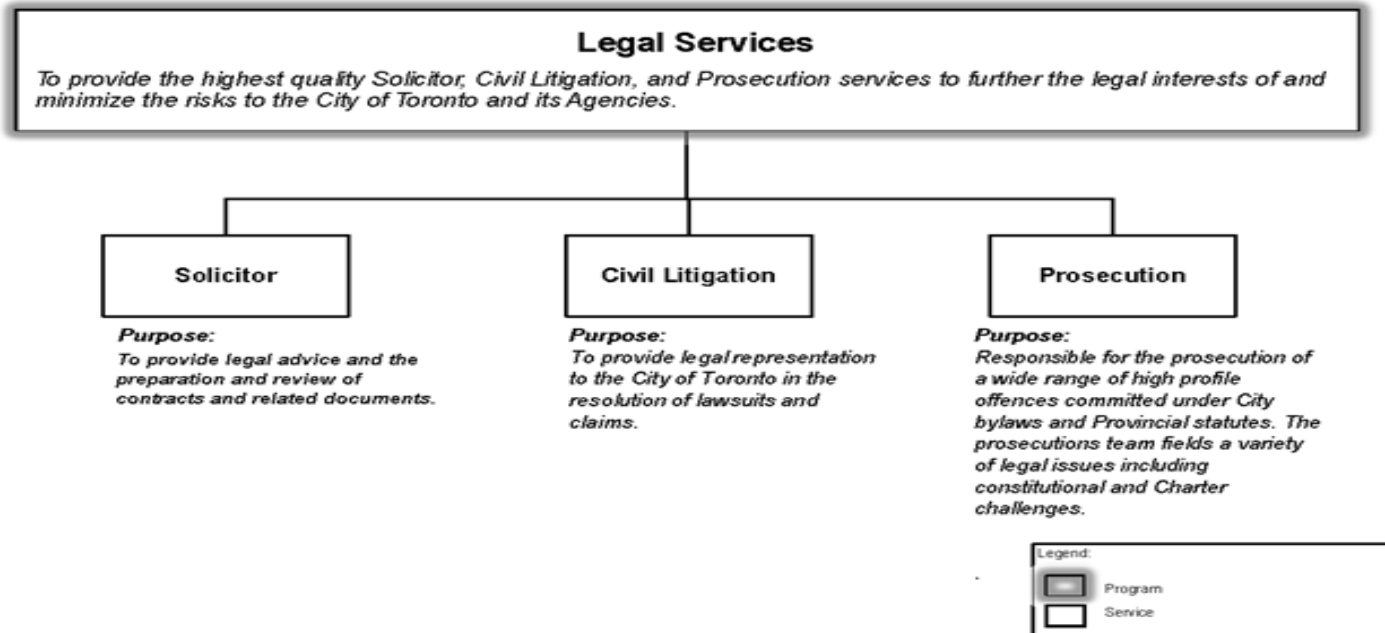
Legal Services

To provide the highest quality Solicitor, Civil Litigation, and Prosecution services to further the legal interests of and minimize the risks to the City of Toronto and its Agencies.

Solicitor

Purpose:
To provide legal advice and the preparation and review of contracts and related documents.

Civil Litigation

Purpose:
To provide legal representation to the City of Toronto in the resolution of lawsuits and claims.

Prosecution

Purpose:
Responsible for the prosecution of a wide range of high profile offences committed under City bylaws and Provincial statutes. The prosecutions team fields a variety of legal issues including constitutional and Charter challenges.

Legend:
Program
Service